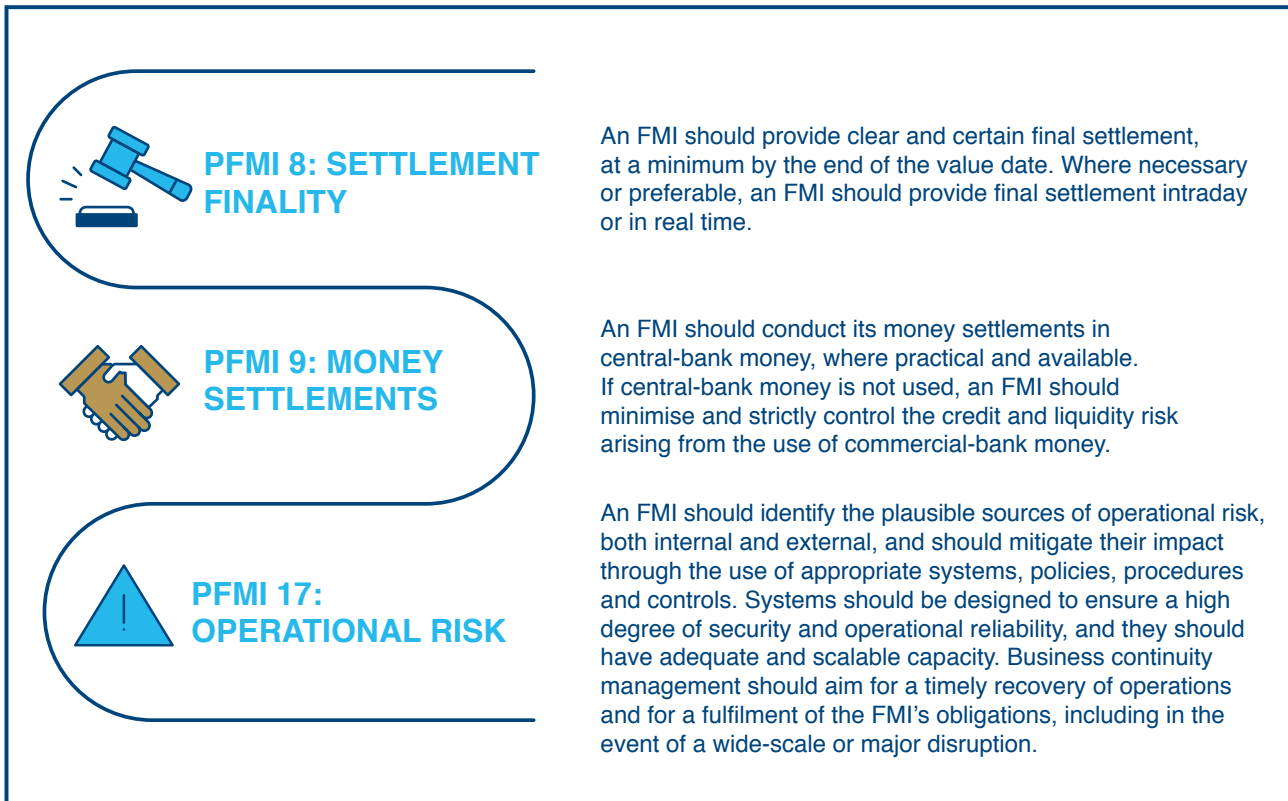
PFMI 8: SETTLEMENT FINALITY

An FMI should provide clear and certain final settlement, at a minimum by the end of the value date. Where necessary or preferable, an FMI should provide final settlement intraday or in real time.

PFMI 9: MONEY SETTLEMENTS

An FMI should conduct its money settlements in central-bank money, where practical and available. If central-bank money is not used, an FMI should minimise and strictly control the credit and liquidity risk arising from the use of commercial-bank money.

PFMI 17: OPERATIONAL RISK

An FMI should identify the plausible sources of operational risk, both internal and external, and should mitigate their impact through the use of appropriate systems, policies, procedures and controls. Systems should be designed to ensure a high degree of security and operational reliability, and they should have adequate and scalable capacity. Business continuity management should aim for a timely recovery of operations and for a fulfilment of the FMI's obligations, including in the event of a wide-scale or major disruption.